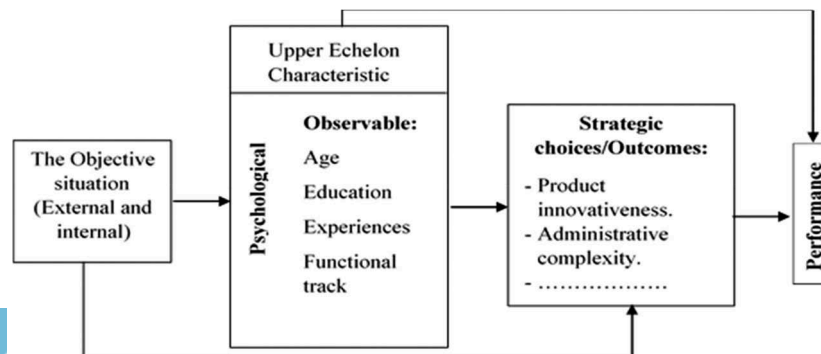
The Objective situation (External and internal)

Upper Echelon Characteristic

Psychological

Observable:
Age
Education
Experiences
Functional track

Strategic choices/Outcomes:
- Product innovativeness.
- Administrative complexity.
- ………………

Performance